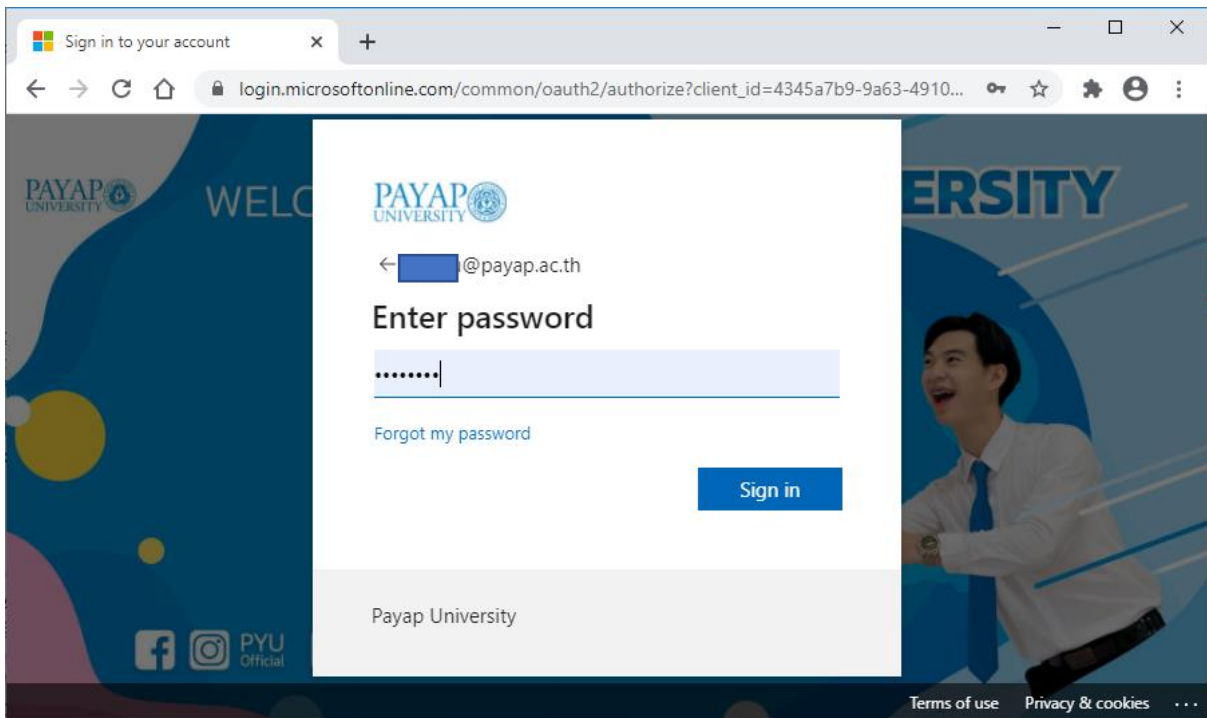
Sign in to your account ×
+

login.microsoftonline.com/common/oauth2/authorize?client_id=4345a7b9-9a63-4910...

PAYAP UNIVERSITY
WELC
ERSITY

PAYAP UNIVERSITY

← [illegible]@payap.ac.th

Enter password

••••••••

Forgot my password

Sign in

Payap University

PYU Official

Terms of use Privacy & cookies ...